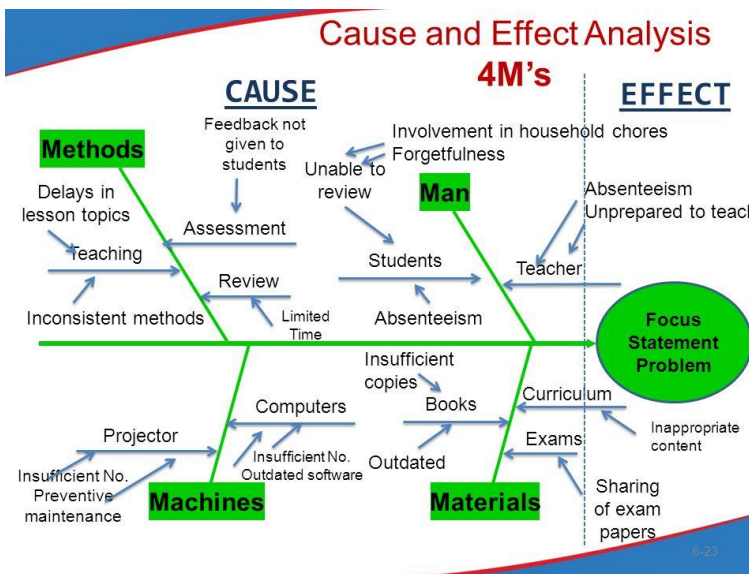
Cause and Effect Analysis
4M's

CAUSE

EFFECT

Methods

Feedback not given to students

Involvement in household chores
Forgetfulness

Unable to review

Man

Delays in lesson topics

Assessment

Absenteeism
Unprepared to teach

Teaching

Students

Teacher

Review

Inconsistent methods

Limited Time

Absenteeism

Focus Statement Problem

Insufficient copies

Computers

Books

Curriculum

Projector

Inappropriate content

Insufficient No.
Outdated software

Exams

Outdated

Insufficient No.
Preventive maintenance

Machines

Materials

Sharing of exam papers

6-23